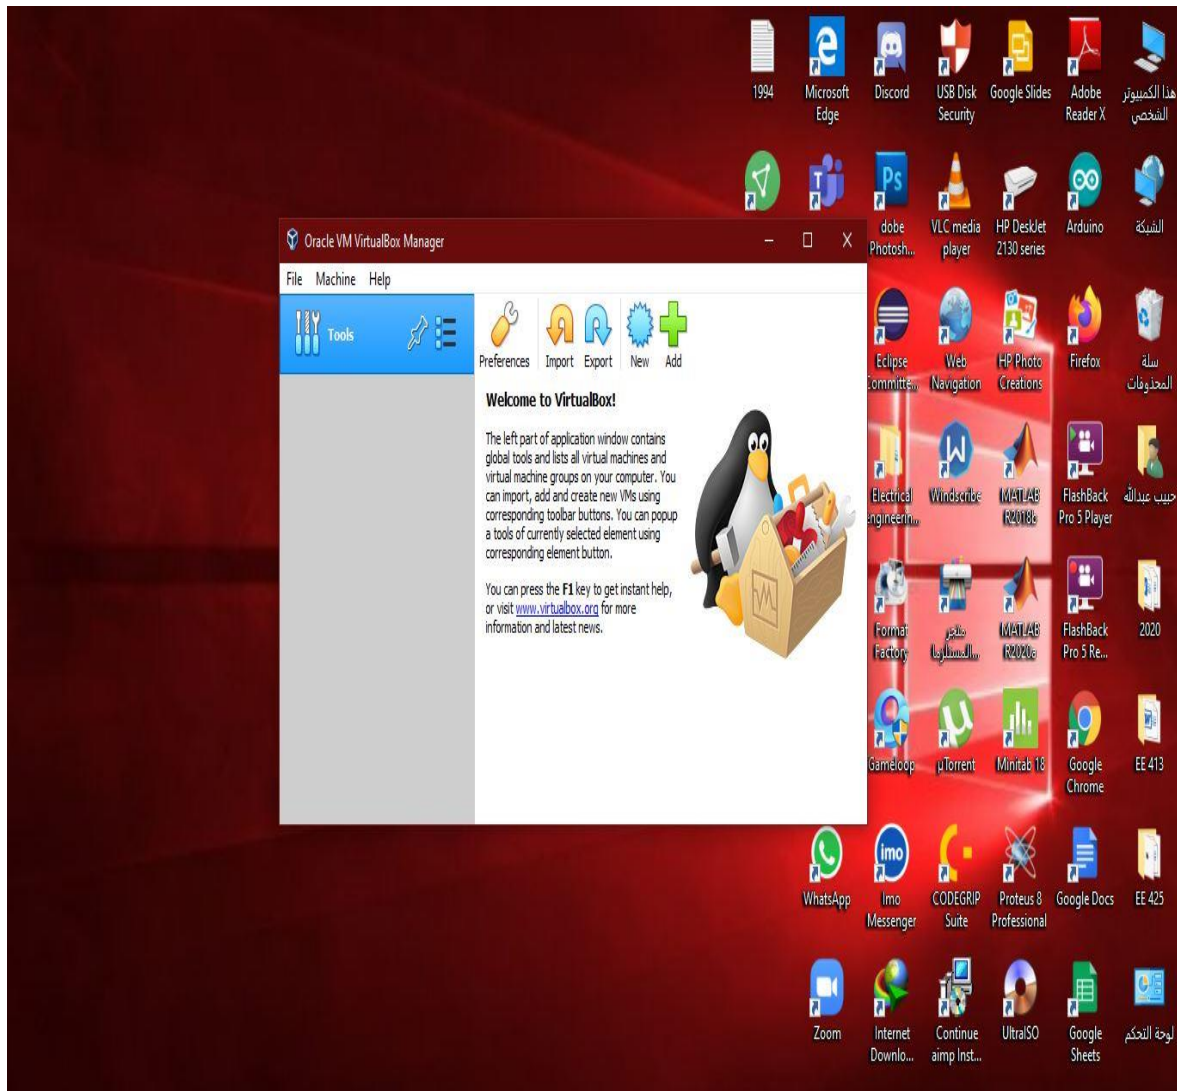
1994
Microsoft Edge
Discord
USB Disk Security
Google Slides
Adobe Reader X
هذا الكمبيوتر الشخصي

dobe Photosh...
VLC media player
HP DeskJet 2130 series
Arduino
الشبكة

Oracle VM VirtualBox Manager

File Machine Help

Tools

Preferences Import Export New Add

Welcome to VirtualBox!

The left part of application window contains global tools and lists all virtual machines and virtual machine groups on your computer. You can import, add and create new VMs using corresponding toolbar buttons. You can popup a tools of currently selected element using corresponding element button.

You can press the **F1** key to get instant help, or visit www.virtualbox.org for more information and latest news.

Eclipse Committe...
Web Navigation
HP Photo Creations
Firefox
سلة المحذوفات

Electrical Engineerin...
Windscribe
MATLAB R2018b
FlashBack Pro 5 Player
حبيب عبدالله

Format Factory
متجر السسلاويا...
MATLAB R2020a
FlashBack Pro 5 Re...
2020

Gameloop
µTorrent
Minitab 18
Google Chrome
EE 413

WhatsApp
Imo Messenger
CODEGRIP Suite
Proteus 8 Professional
Google Docs
EE 425

Zoom
Internet Downlo...
Continue aimp Inst...
UltraISO
Google Sheets
لوحة التحكم